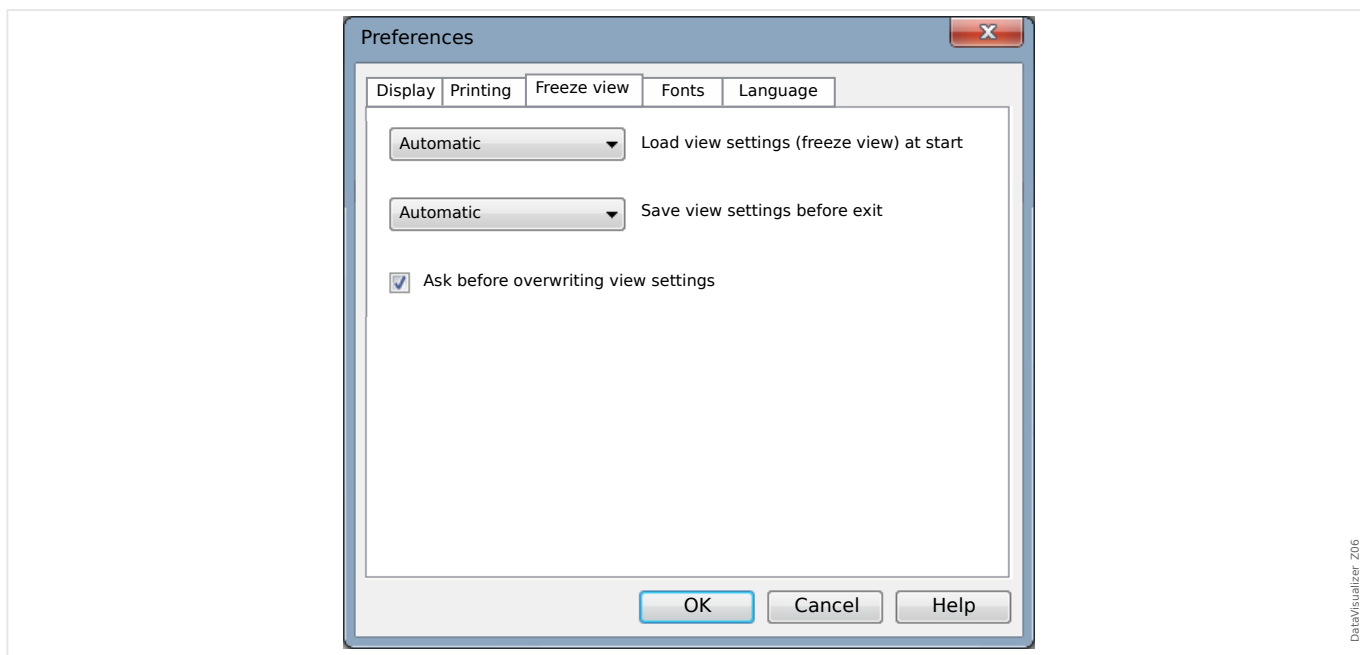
Preferences

Display | Printing | Freeze view | Fonts | Language

Automatic Load view settings (freeze view) at start

Automatic Save view settings before exit

Ask before overwriting view settings

OK Cancel Help

DataVisualizer Z06